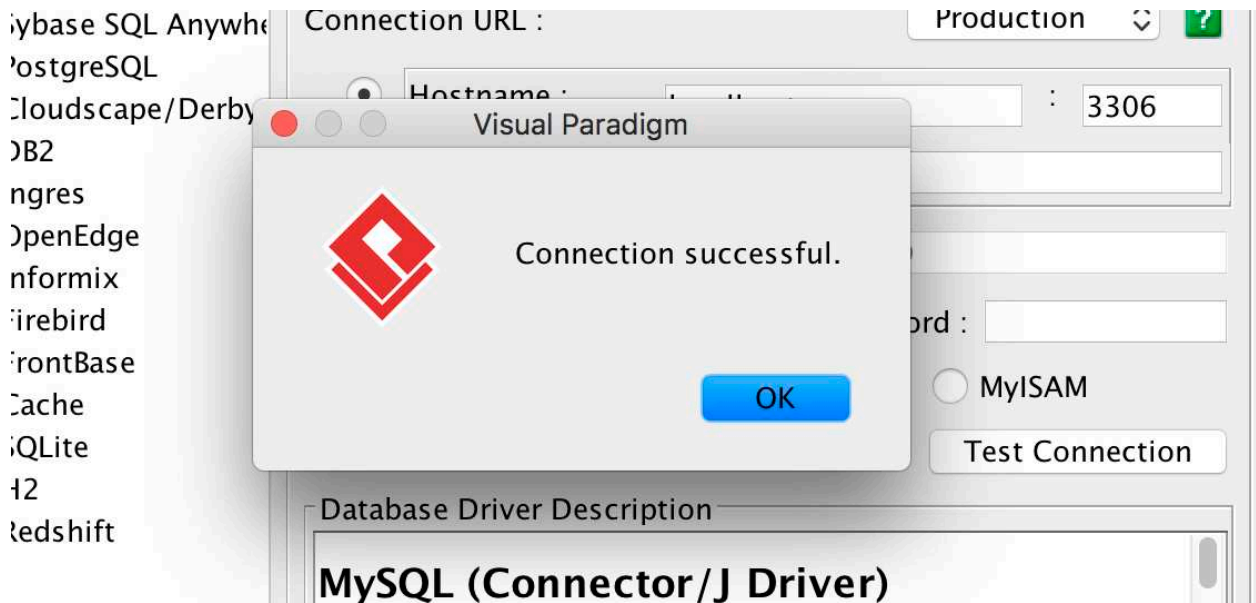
ybase SQL Anywhe
PostgreSQL
Cloudscape/Derby
DB2
ngres
OpenEdge
nformix
Firebird
FrontBase
Cache
SQLite
H2
Redshift

Connection URL :
Production
?
Hostname :
:
3306
Visual Paradigm
Connection successful.
OK
ord :
MyISAM
Test Connection
Database Driver Description
MySQL (Connector/J Driver)